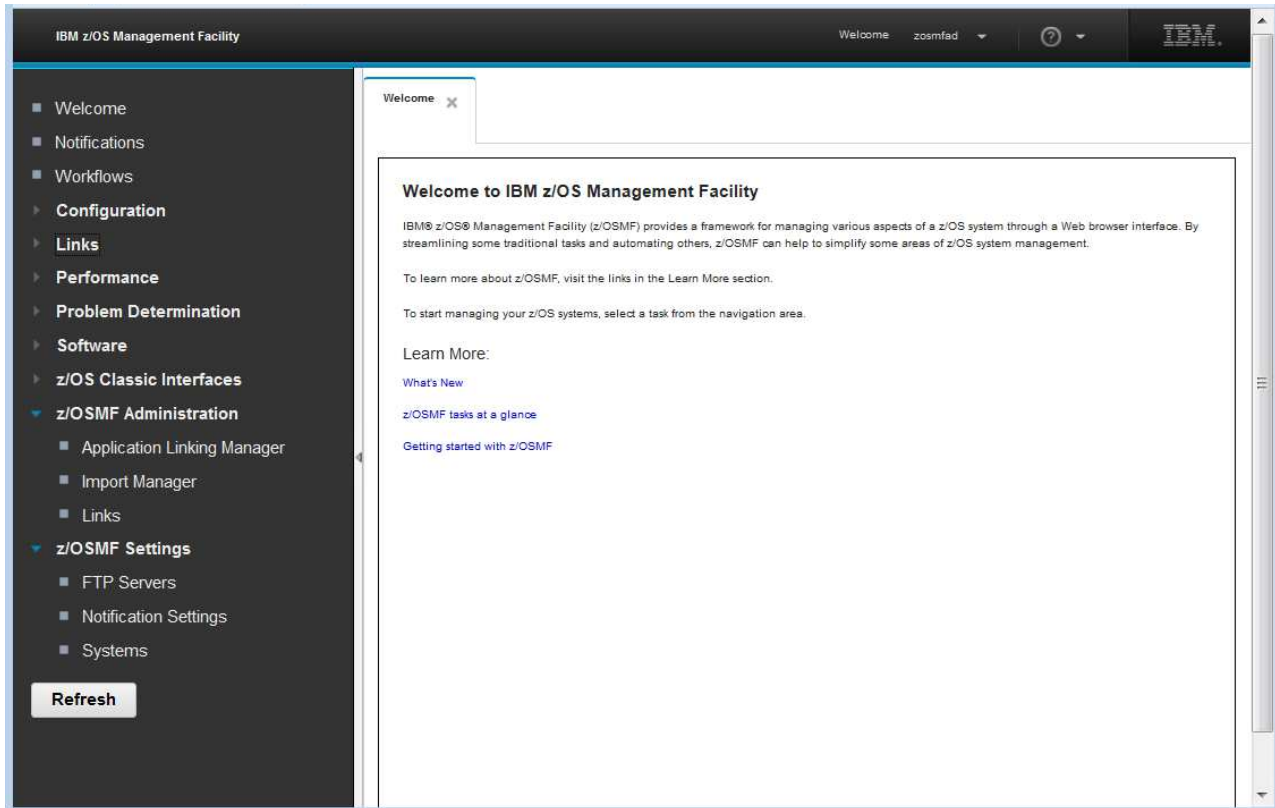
IBM z/OS Management Facility

Welcome zosmfad

IBM.

Welcome
Notifications
Workflows
Configuration
Links
Performance
Problem Determination
Software
z/OS Classic Interfaces
z/OSMF Administration
Application Linking Manager
Import Manager
Links
z/OSMF Settings
FTP Servers
Notification Settings
Systems

Refresh

Welcome

Welcome to IBM z/OS Management Facility

IBM® z/OS® Management Facility (z/OSMF) provides a framework for managing various aspects of a z/OS system through a Web browser interface. By streamlining some traditional tasks and automating others, z/OSMF can help to simplify some areas of z/OS system management.

To learn more about z/OSMF, visit the links in the Learn More section.

To start managing your z/OS systems, select a task from the navigation area.

Learn More:

What's New

z/OSMF tasks at a glance

Getting started with z/OSMF